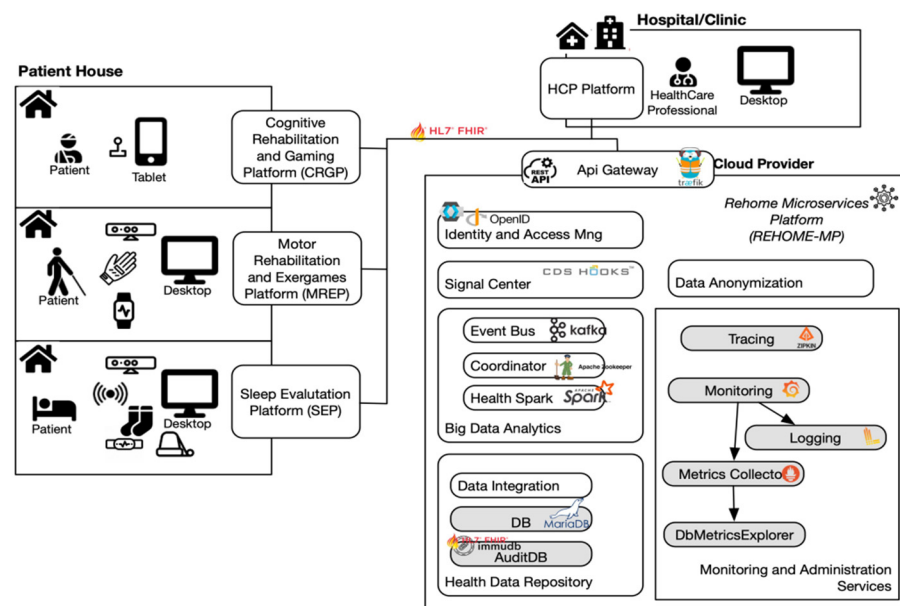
Hospital/Clinic

HCP Platform

HealthCare Professional

Desktop

Patient House

Patient

Tablet

Cognitive Rehabilitation and Gaming Platform (CRGP)

HL7 FHIR

REST API

Api Gateway

træfik

Cloud Provider

Patient

Desktop

Motor Rehabilitation and Exergames Platform (MREP)

Patient

Desktop

Sleep Evalutation Platform (SEP)

OpenID

Identity and Access Mng

Rehome Microservices Platform (REHOME-MP)

CDS HOOKS

Signal Center

Data Anonymization

Event Bus kafka

Coordinator Apache Zookeeper

Health Spark APACHE Spark

Big Data Analytics

Tracing ZIPKIN

Monitoring

Logging

Metrics Collecto

DbMetricsExplorer

Data Integration

DB MariaDB

HL7 FHIR immudb

AuditDB

Health Data Repository

Monitoring and Administration Services